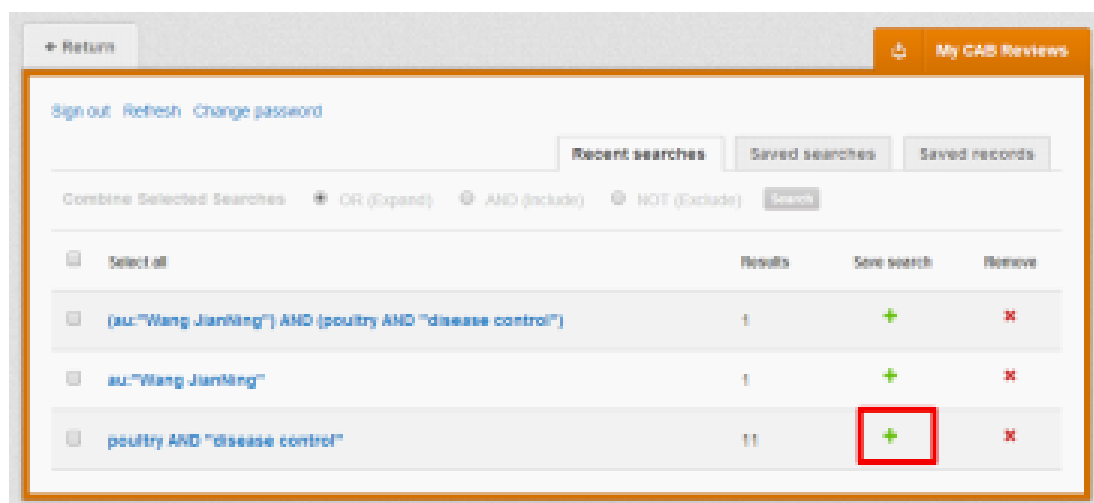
« Return

My CAB Reviews

Sign out Refresh Change password

Recent searches Saved searches Saved records

Combine Selected Searches OR (Expand) AND (Include) NOT (Exclude) Search

| | Select all | Results | Save search | Remove |
|---|---|---|---|---|
| | (au:"Wang JianNing") AND (poultry AND "disease control") | 1 | + | × |
| | au:"Wang JianNing" | 1 | + | × |
| | poultry AND "disease control" | 11 | + | × |